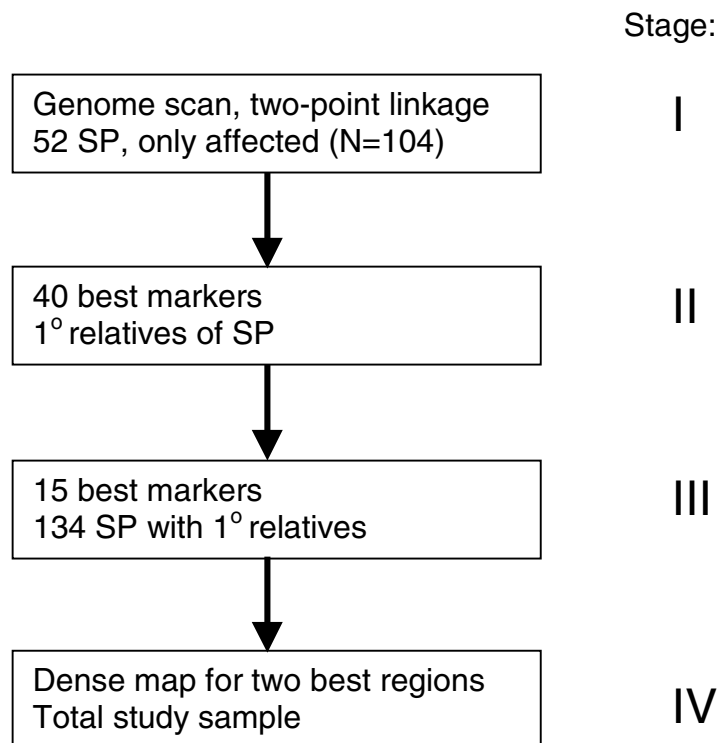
Stage:

Genome scan, two-point linkage
52 SP, only affected (N=104)

I

40 best markers
$1^{o}$ relatives of SP

II

15 best markers
134 SP with $1^{o}$ relatives

III

Dense map for two best regions
Total study sample

IV